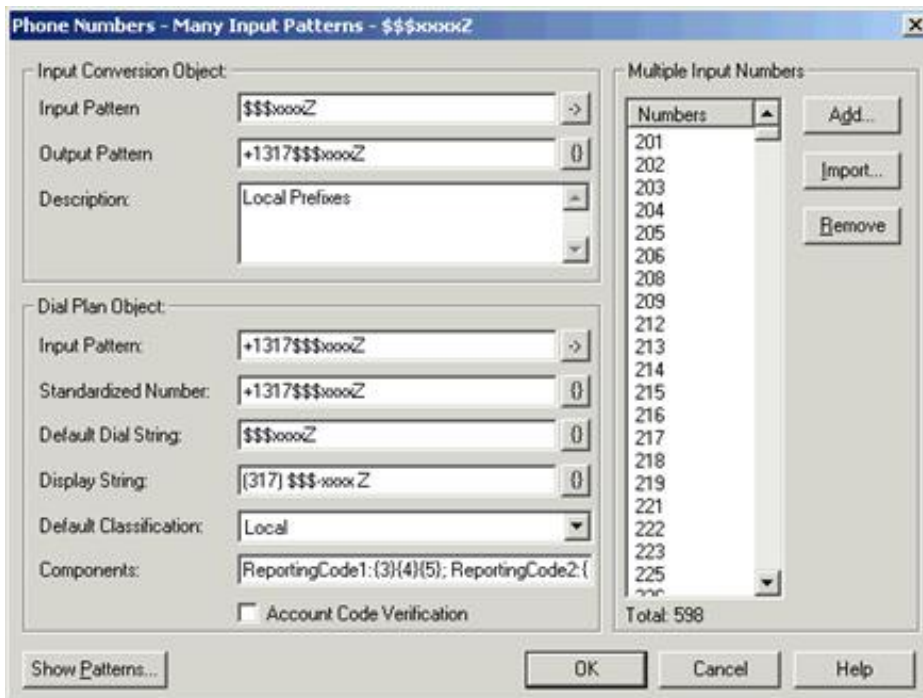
Phone Numbers - Many Input Patterns - $$$xxxxZ

Input Conversion Object:

Input Pattern: $$$xxxxZ ->

Output Pattern: +1317$$$xxxxZ {}

Description: Local Prefixes

Dial Plan Object:

Input Pattern: +1317$$$xxxxZ ->

Standardized Number: +1317$$$xxxxZ {}

Default Dial String: $$$xxxxZ {}

Display String: (317) $$$-xxxx Z {}

Default Classification: Local

Components: ReportingCode1:{3}{4}{5}; ReportingCode2:{

Account Code Verification

Multiple Input Numbers

| Numbers |
|---|
| 201 |
| 202 |
| 203 |
| 204 |
| 205 |
| 206 |
| 208 |
| 209 |
| 212 |
| 213 |
| 214 |
| 215 |
| 216 |
| 217 |
| 218 |
| 219 |
| 221 |
| 222 |
| 223 |
| 225 |

Total: 598

Add...

Import...

Remove

Show Patterns...

OK

Cancel

Help